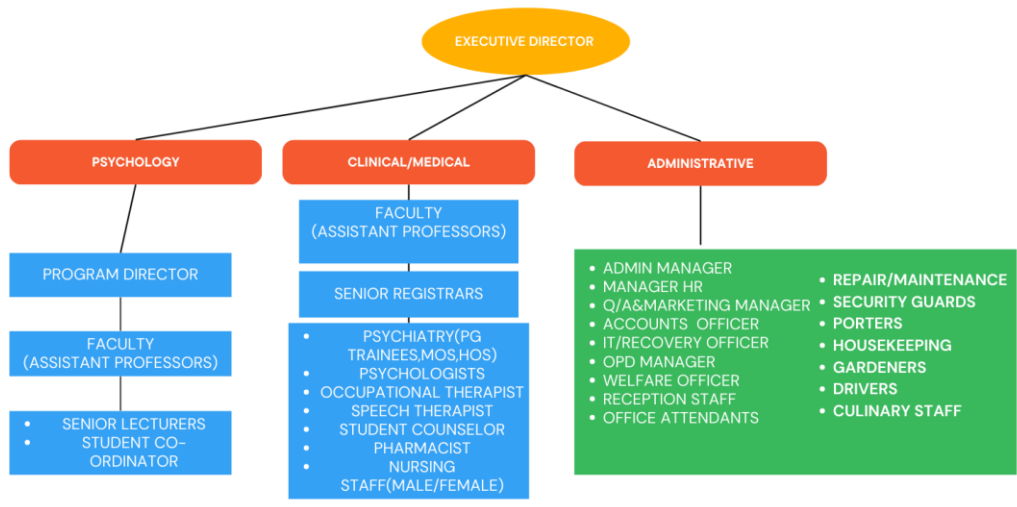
EXECUTIVE DIRECTOR

PSYCHOLOGY

CLINICAL/MEDICAL

ADMINISTRATIVE

PROGRAM DIRECTOR

FACULTY (ASSISTANT PROFESSORS)

- SENIOR LECTURERS
- STUDENT CO-ORDINATOR

FACULTY (ASSISTANT PROFESSORS)

SENIOR REGISTRARS

- PSYCHIATRY(PG TRAINEES,MOS,HOS)
- PSYCHOLOGISTS
- OCCUPATIONAL THERAPIST
- SPEECH THERAPIST
- STUDENT COUNSELOR
- PHARMACIST
- NURSING STAFF(MALE/FEMALE)

- ADMIN MANAGER
- MANAGER HR
- Q/A&MARKETING MANAGER
- ACCOUNTS OFFICER
- IT/RECOVERY OFFICER
- OPD MANAGER
- WELFARE OFFICER
- RECEPTION STAFF
- OFFICE ATTENDANTS

- REPAIR/MAINTENANCE
- SECURITY GUARDS
- PORTERS
- HOUSEKEEPING
- GARDENERS
- DRIVERS
- CULINARY STAFF